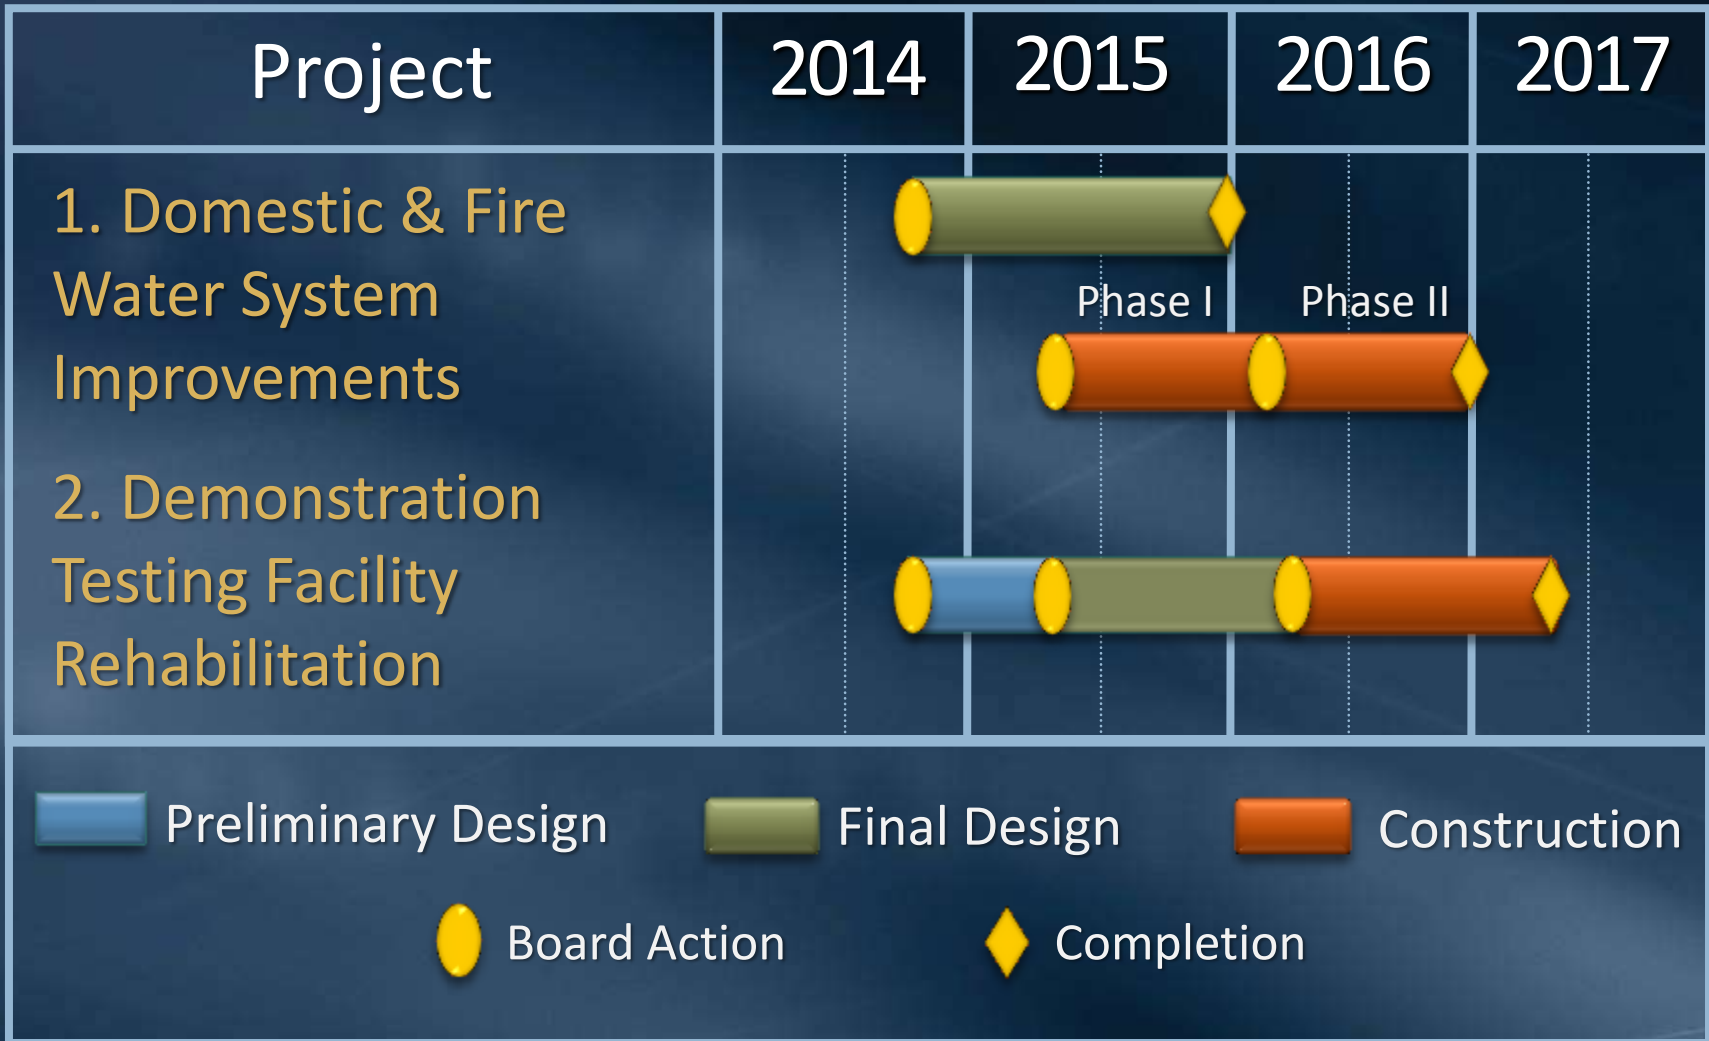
| Project | 2014 | 2015 | 2016 | 2017 |
|---|---|---|---|---|
| 1. Domestic & Fire Water System Improvements | | Phase I | Phase II | |
| 2. Demonstration Testing Facility Rehabilitation | | | | |

Preliminary Design Final Design Construction

Board Action Completion